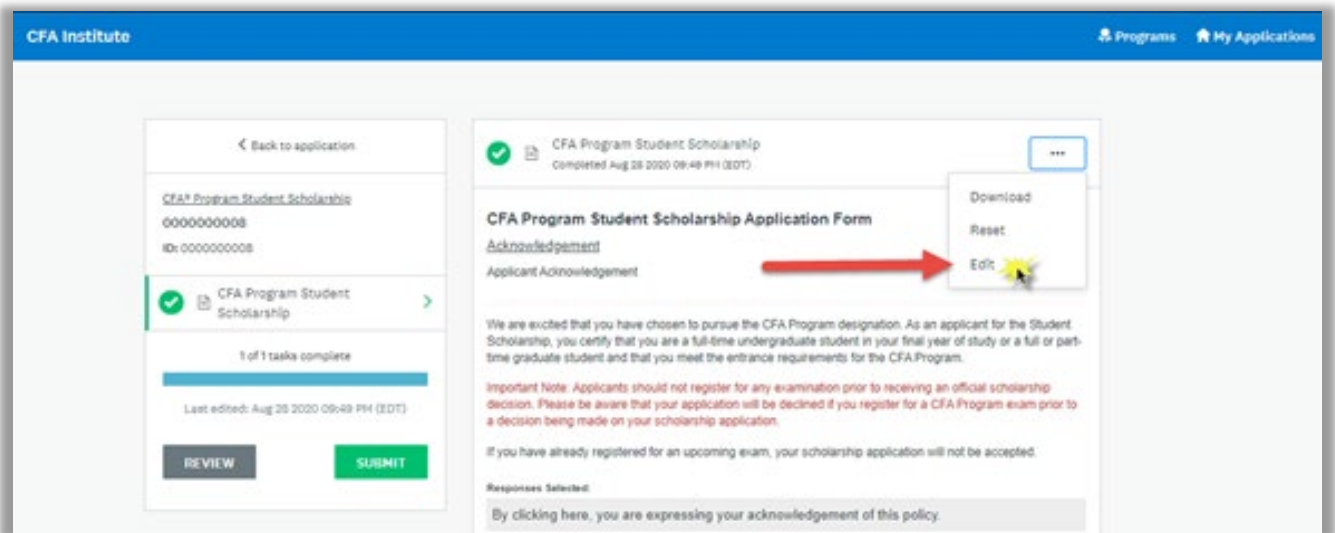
CFA Institute

Programs My Applications

< Back to application

CFA® Program Student Scholarship
0000000008
ID: 0000000008

CFA Program Student Scholarship

1 of 1 tasks complete

Last edited: Aug 28 2020 09:49 PM (EDT)

REVIEW SUBMIT

CFA Program Student Scholarship
Completed Aug 28 2020 09:49 PM (EDT)

...

Download
Reset
Edit

CFA Program Student Scholarship Application Form

Acknowledgement

Applicant Acknowledgement

We are excited that you have chosen to pursue the CFA Program designation. As an applicant for the Student Scholarship, you certify that you are a full-time undergraduate student in your final year of study or a full or part-time graduate student and that you meet the entrance requirements for the CFA Program.

Important Note: Applicants should not register for any examination prior to receiving an official scholarship decision. Please be aware that your application will be declined if you register for a CFA Program exam prior to a decision being made on your scholarship application.

If you have already registered for an upcoming exam, your scholarship application will not be accepted.

Responses Selected:

By clicking here, you are expressing your acknowledgement of this policy.